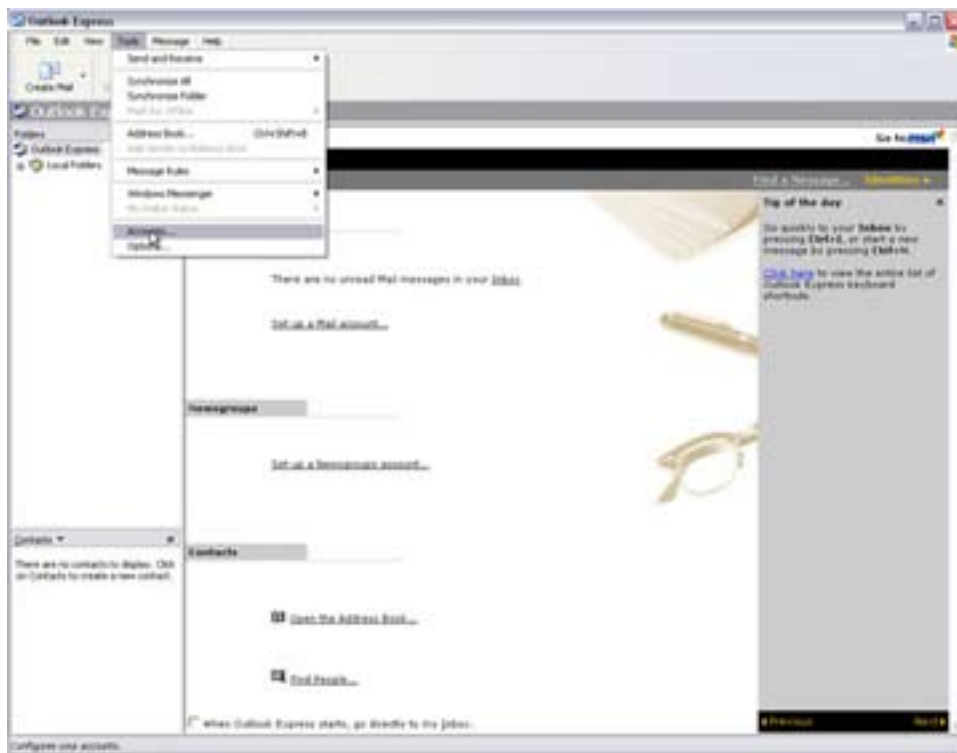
Outlook Express

File Edit View Tools Message Help

Create Mail

Send and Receive
Synchronize All
Synchronize Folder
Mark for Offline
Address Book... Ctrl+Shift+B
Add Sender to Address Book
Message Rules
Windows Messenger
My Online Status
Accounts...
Options...

Outlook Express

Folders
Outlook Express
Local Folders

Go to msn

Find a Message... Identities

Tip of the day

Go quickly to your Inbox by pressing Ctrl+I, or start a new message by pressing Ctrl+N.

Click here to view the entire list of Outlook Express keyboard shortcuts.

There are no unread Mail messages in your Inbox.

Set up a Mail account...

Newsgroups

Set up a Newsgroups account...

Contacts

Open the Address Book...

Find People...

When Outlook Express starts, go directly to my Inbox.

Previous Next

Contacts

There are no contacts to display. Click on Contacts to create a new contact.

Configure your accounts.